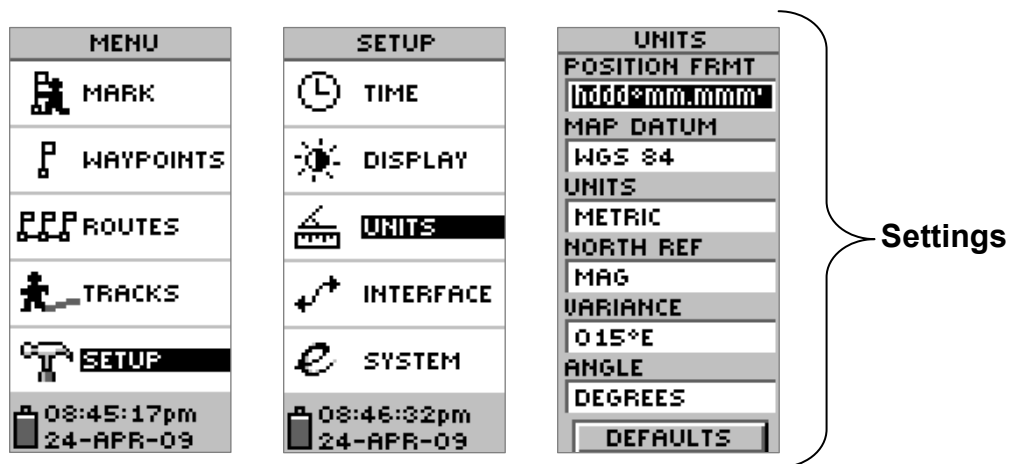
MENU

MARK

WAYPOINTS

ROUTES

TRACKS

SETUP

08:45:17pm
24-APR-09

SETUP

TIME

DISPLAY

UNITS

INTERFACE

SYSTEM

08:46:32pm
24-APR-09

UNITS

POSITION FRMT

hddd°mm.mmm'

MAP DATUM

WGS 84

UNITS

METRIC

NORTH REF

MAG

VARIANCE

015°E

ANGLE

DEGREES

DEFAULTS

Settings